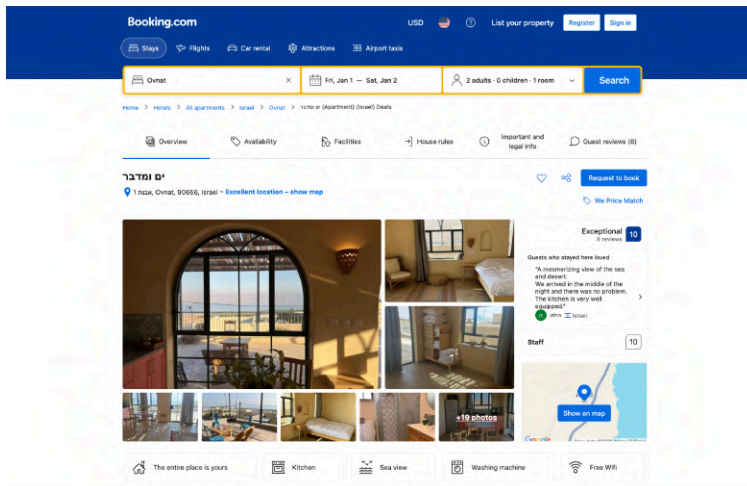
Booking.com

USD

List your property

Register

Sign in

Stays

Flights

Car rental

Attractions

Airport taxis

Ovnat

Fri, Jan 1 — Sat, Jan 2

2 adults · 0 children · 1 room

Search

Home > Hotels > All apartments > Israel > Ovnat > ים ומדבר (Apartment) (Israel) Deals

Overview

Availability

Facilities

House rules

Important and legal info

Guest reviews (8)

ים ומדבר

אבנת 1, Ovnat, 90666, Israel – Excellent location – show map

Request to book

We Price Match

Exceptional
8 reviews

10

Guests who stayed here loved

"A mesmerizing view of the sea and desert.
We arrived in the middle of the night and there was no problem. The kitchen is very well equipped."

Israel

Staff

10

Show on map

+19 photos

The entire place is yours

Kitchen

Sea view

Washing machine

Free WiFi